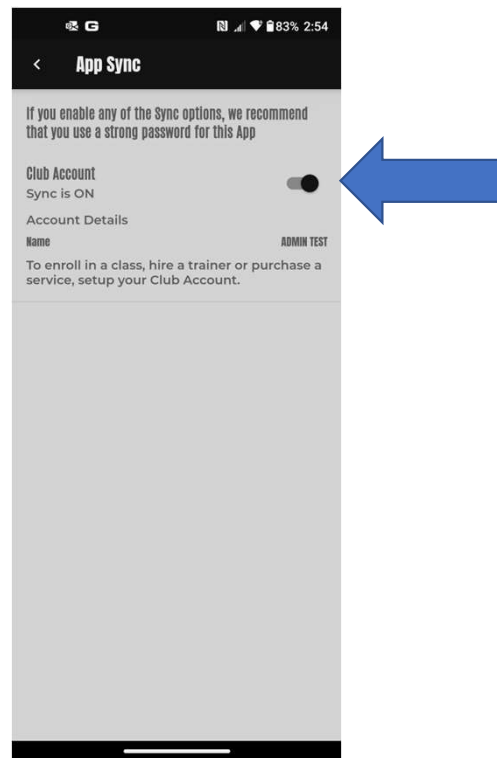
83% 2:54

App Sync

If you enable any of the Sync options, we recommend that you use a strong password for this App

Club Account
Sync is ON

Account Details

Name ADMIN TEST

To enroll in a class, hire a trainer or purchase a service, setup your Club Account.